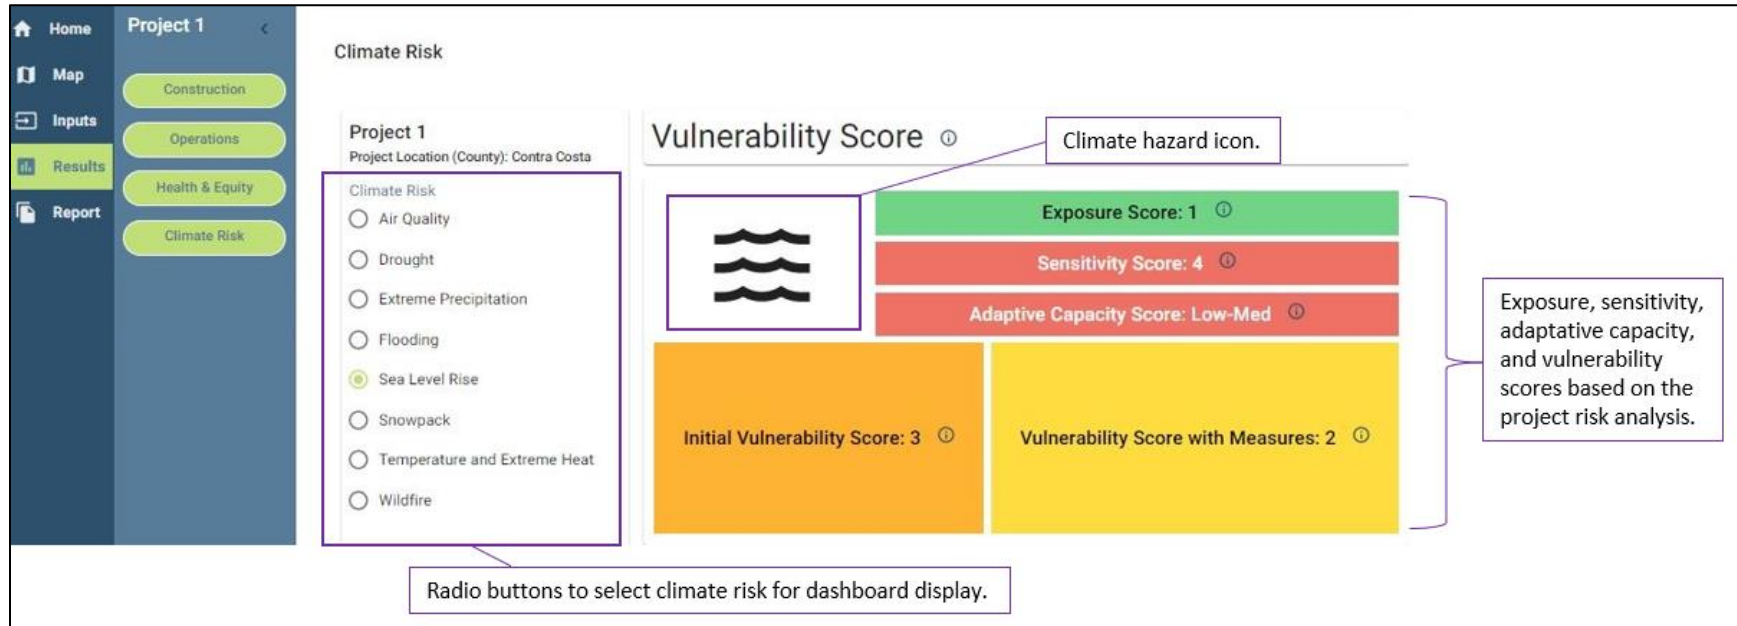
Home
Map
Inputs
Results
Report

Project 1
Construction
Operations
Health & Equity
Climate Risk

Climate Risk

Project 1
Project Location (County): Contra Costa

Climate Risk
Air Quality
Drought
Extreme Precipitation
Flooding
Sea Level Rise
Snowpack
Temperature and Extreme Heat
Wildfire

Vulnerability Score ⓘ

Climate hazard icon.

Exposure Score: 1 ⓘ
Sensitivity Score: 4 ⓘ
Adaptive Capacity Score: Low-Med ⓘ
Initial Vulnerability Score: 3 ⓘ
Vulnerability Score with Measures: 2 ⓘ

Exposure, sensitivity, adaptative capacity, and vulnerability scores based on the project risk analysis.

Radio buttons to select climate risk for dashboard display.